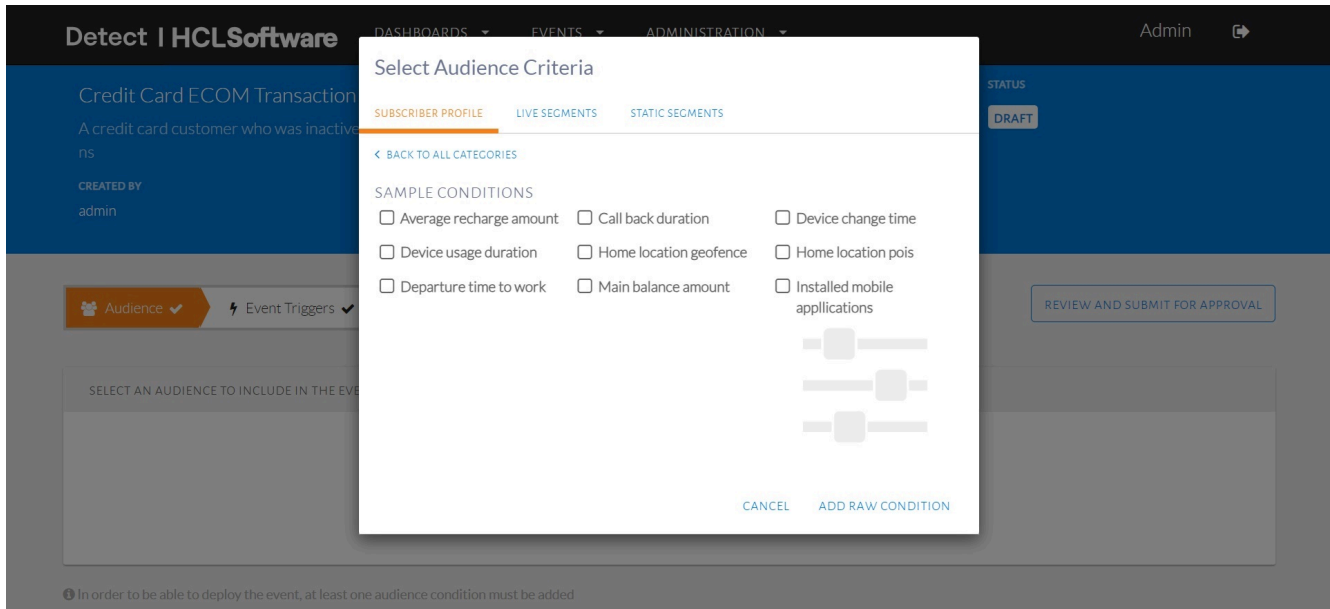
Detect | HCLSoftware DASHBOARDS ▾ EVENTS ▾ ADMINISTRATION ▾ Admin

Credit Card ECOM Transaction

A credit card customer who was inactive

ns

CREATED BY

admin

STATUS

DRAFT

Audience ✔ Event Triggers ✔

REVIEW AND SUBMIT FOR APPROVAL

SELECT AN AUDIENCE TO INCLUDE IN THE EVE

In order to be able to deploy the event, at least one audience condition must be added

Select Audience Criteria

SUBSCRIBER PROFILE LIVE SEGMENTS STATIC SEGMENTS

< BACK TO ALL CATEGORIES

SAMPLE CONDITIONS

☐ Average recharge amount ☐ Call back duration ☐ Device change time

☐ Device usage duration ☐ Home location geofence ☐ Home location pois

☐ Departure time to work ☐ Main balance amount ☐ Installed mobile appllications

CANCEL ADD RAW CONDITION